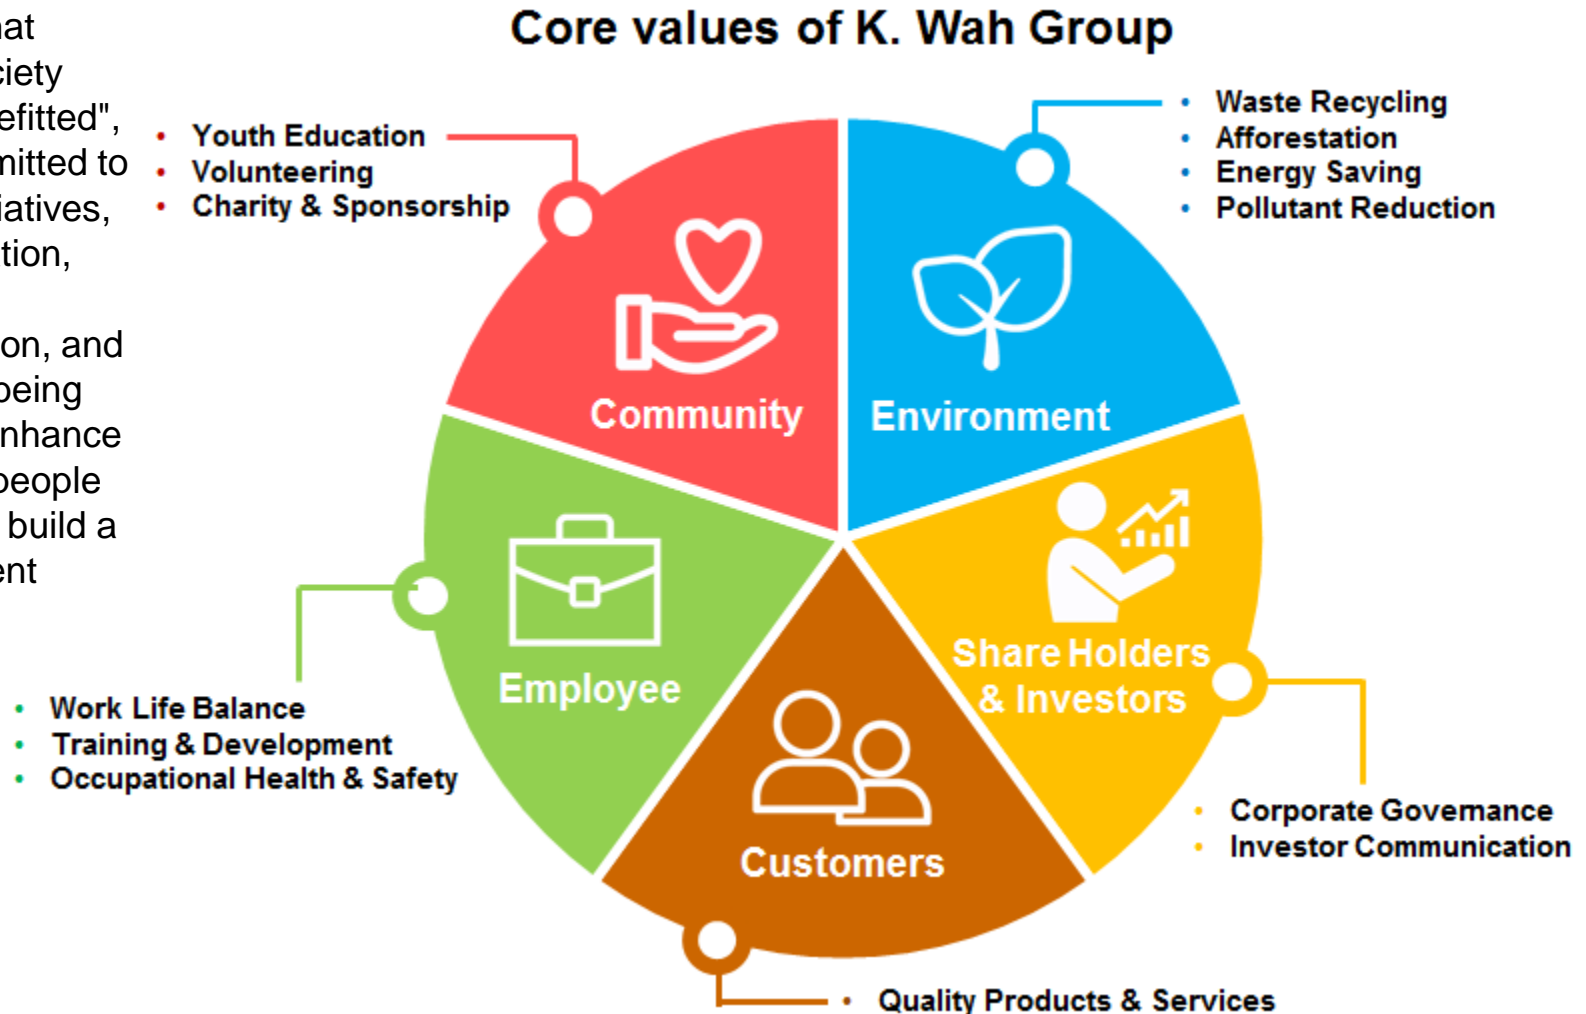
at
ciety
efitted",
mitted to
iatives,
tion,

on, and
being
nhance
people
build a
ent

Core values of K. Wah Group

• Youth Education
• Volunteering
• Charity & Sponsorship

• Waste Recycling
• Afforestation
• Energy Saving
• Pollutant Reduction

Community

Environment

Employee

Share Holders & Investors

Customers

• Work Life Balance
• Training & Development
• Occupational Health & Safety

• Corporate Governance
• Investor Communication

• Quality Products & Services